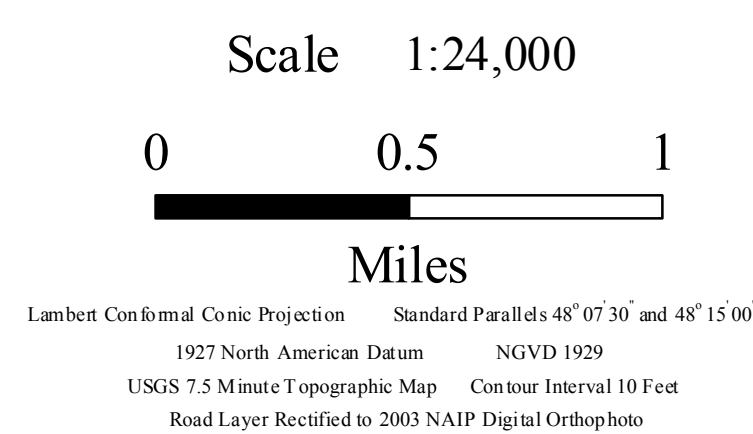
Scale 1:24,000

0 0.5 1

Miles

Lambert Conformal Conic Projection Standard Parallels $48^{\circ} 07' 30''$ and $48^{\circ} 15' 00''$

1927 North American Datum NGVD 1929

USGS 7.5 Minute Topographic Map Contour Interval 10 Feet

Road Layer Rectified to 2003 NAIP Digital Orthophoto